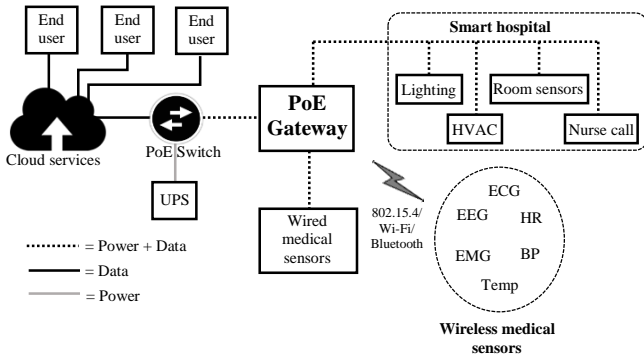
End user

End user

End user

Cloud services

PoE Switch

UPS

PoE Gateway

Smart hospital

Lighting

Room sensors

HVAC

Nurse call

Wired medical sensors

802.15.4/ Wi-Fi/ Bluetooth

ECG

EEG

HR

EMG

BP

Temp

Wireless medical sensors

= Power + Data

= Data

= Power